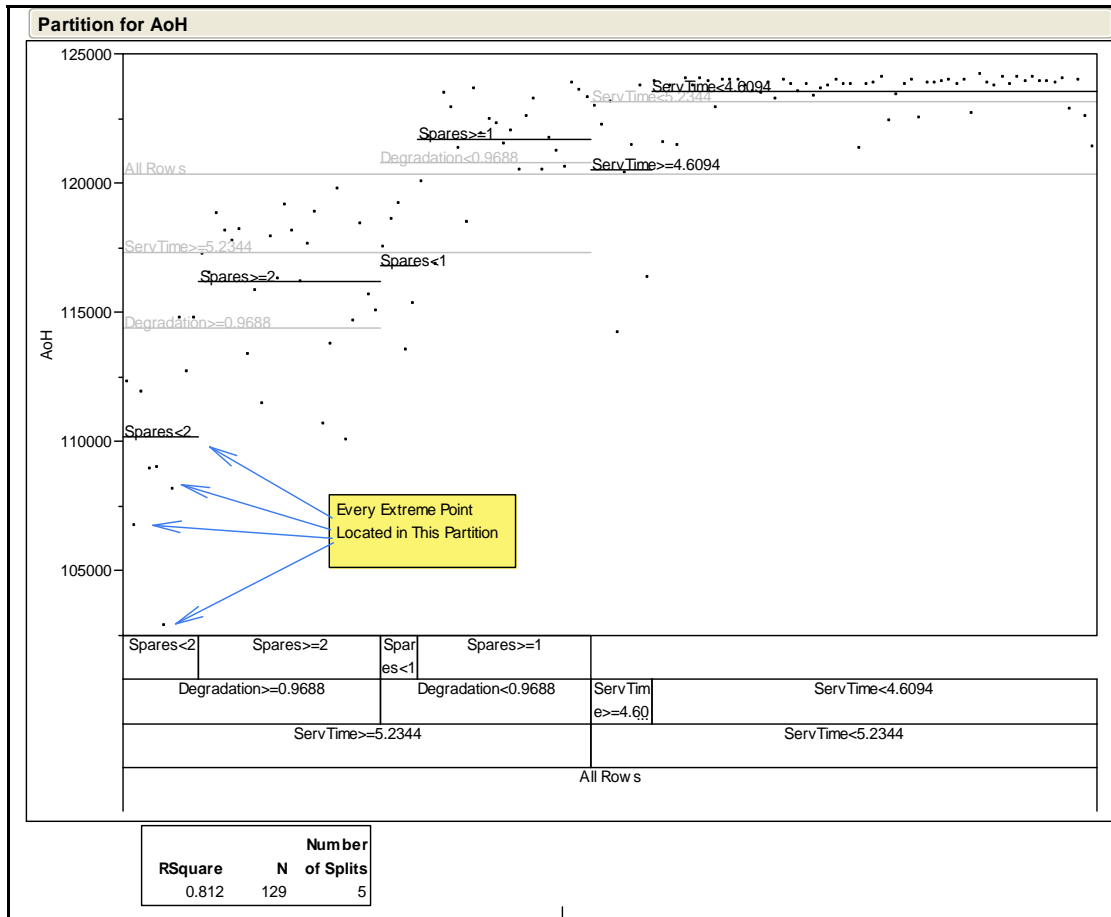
Partition for AoH

125000
120000
115000
110000
105000

AoH

ServTime<4.6094
ServTime<5.2344
Spares>=1
Degradation<0.9688
ServTime>=4.6094
All Rows
ServTime>=5.2344
Spares<1
Spares>=2
Degradation>=0.9688
Spares<2

Every Extreme Point Located in This Partition

| Spares<2 | Spares>=2 | Spares<1 | Spares>=1 | |
|---|---|---|---|---|
| Degradation>=0.9688 | | Degradation<0.9688 | ServTime>=4.60 | ServTime<4.6094 |
| ServTime>=5.2344 | | | ServTime<5.2344 | |
| All Rows | | | | |

| RSquare | N | Number of Splits |
|---|---|---|
| 0.812 | 129 | 5 |